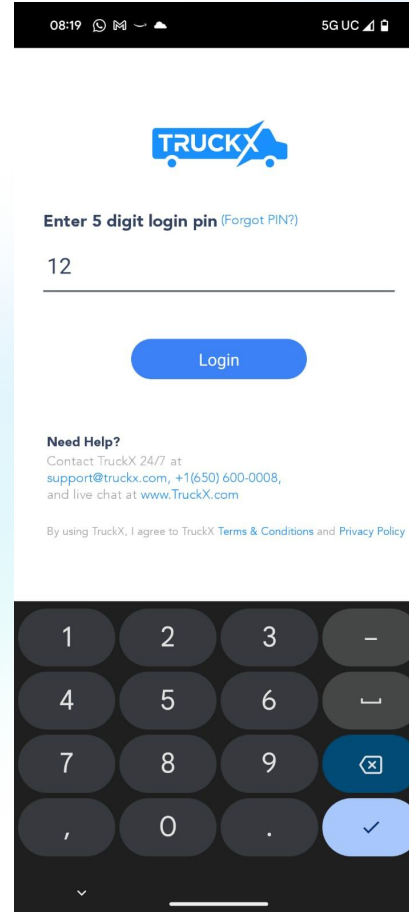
08:19

5G UC

TRUCKX

Enter 5 digit login pin (Forgot PIN?)

12

Login

Need Help?
Contact TruckX 24/7 at support@truckx.com, +1(650) 600-0008, and live chat at www.TruckX.com

By using TruckX, I agree to TruckX Terms & Conditions and Privacy Policy

1 2 3 –
4 5 6
7 8 9
, 0 .